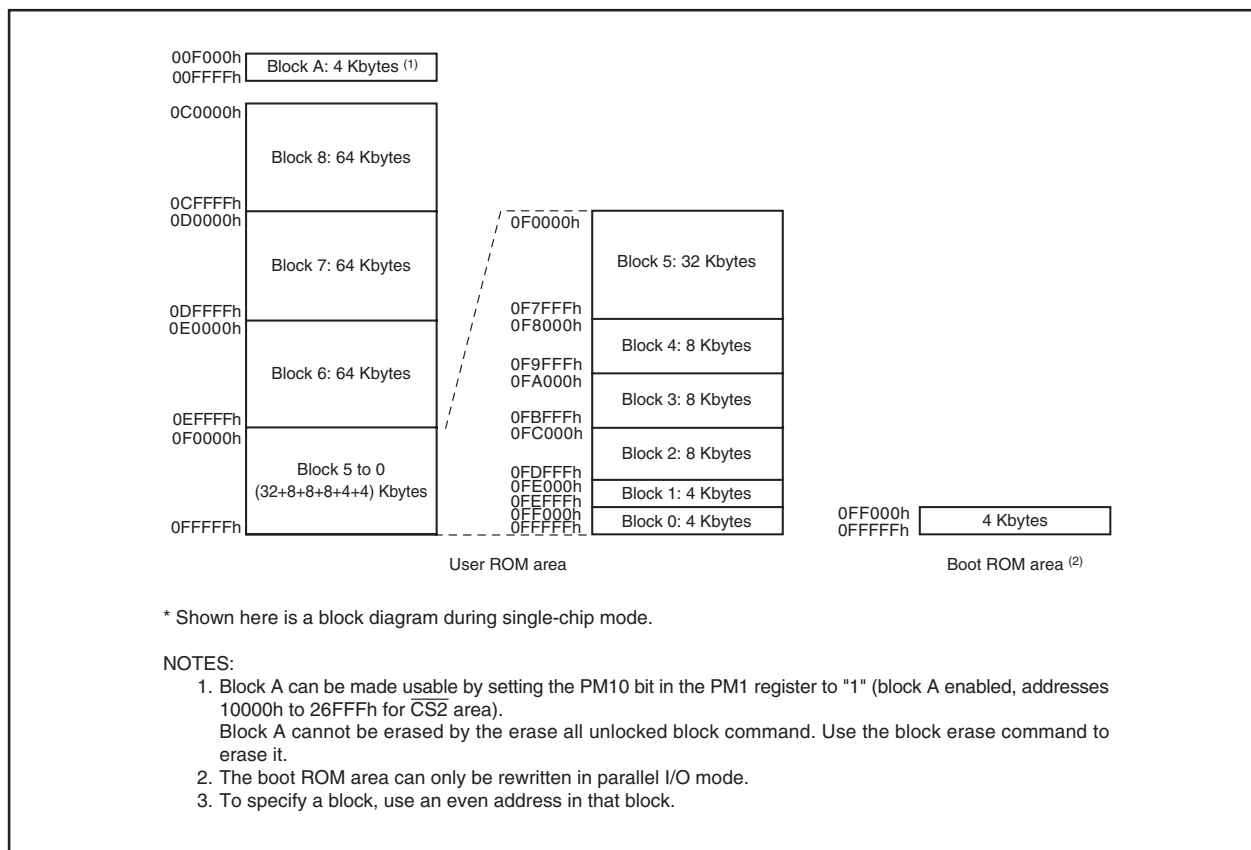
00F000h
00FFFFh
Block A: 4 Kbytes $^{(1)}$

0C0000h
Block 8: 64 Kbytes
0CFFFFh
0D0000h
Block 7: 64 Kbytes
0DFFFFh
0E0000h
Block 6: 64 Kbytes
0EFFFFh
0F0000h
Block 5 to 0
(32+8+8+8+4+4) Kbytes
0FFFFFh

0F0000h
Block 5: 32 Kbytes
0F7FFFh
0F8000h
Block 4: 8 Kbytes
0F9FFFh
0FA000h
Block 3: 8 Kbytes
0FBFFFh
0FC000h
Block 2: 8 Kbytes
0FDFFFh
0FE000h
Block 1: 4 Kbytes
0FEFFFh
0FF000h
Block 0: 4 Kbytes
0FFFFFh

User ROM area

0FF000h
0FFFFFh
4 Kbytes

Boot ROM area $^{(2)}$

* Shown here is a block diagram during single-chip mode.

NOTES:
1. Block A can be made usable by setting the PM10 bit in the PM1 register to "1" (block A enabled, addresses 10000h to 26FFFh for $\overline{CS2}$ area).
Block A cannot be erased by the erase all unlocked block command. Use the block erase command to erase it.
2. The boot ROM area can only be rewritten in parallel I/O mode.
3. To specify a block, use an even address in that block.